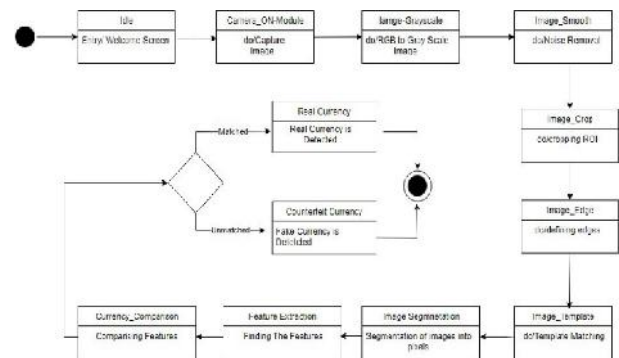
Idle

Entry/ Welcome Screen

Camera_ON-Module

do/Capture Image

Image-Grayscale

do/RGB to Gray Scale Image

Image_Smooth

do/Noise Removal

Real Currency

Real Currency is Detected

Matched

Image_Crop

do/cropping ROI

Counterfeit Currency

Fake Currency is Detected

Unmatched

Image_Edge

do/defining edges

Currency_Comparison

Comparing Features

Feature Extraction

Finding The Features

Image Segmentation

Segmentation of images into pixels

Image_Template

do/Template Matching